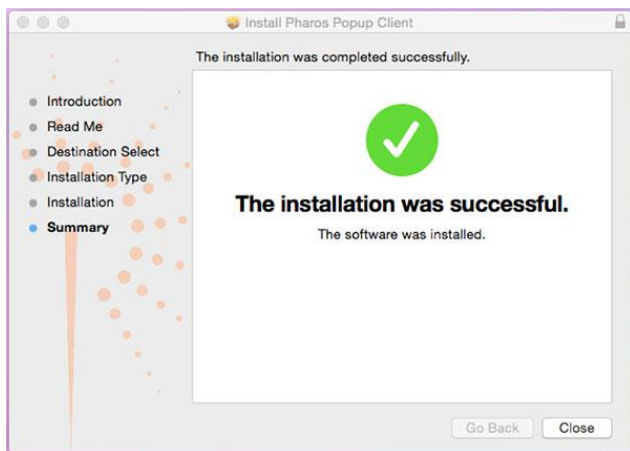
Install Pharos Popup Client

The installation was completed successfully.

Introduction
Read Me
Destination Select
Installation Type
Installation
Summary

The installation was successful.

The software was installed.

Go Back
Close